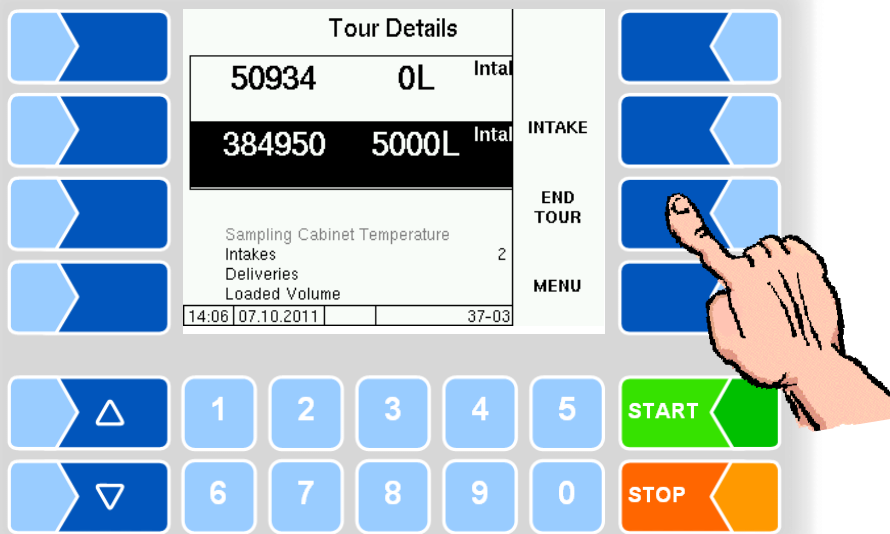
Tour Details

| 50934 | 0L | Intal |
|---|---|---|
| 384950 | 5000L | Intal |

Sampling Cabinet Temperature
Intakes 2
Deliveries
Loaded Volume

14:06 | 07.10.2011 | | 37-03

INTAKE

END TOUR

MENU

△

▽

1 2 3 4 5

6 7 8 9 0

START

STOP